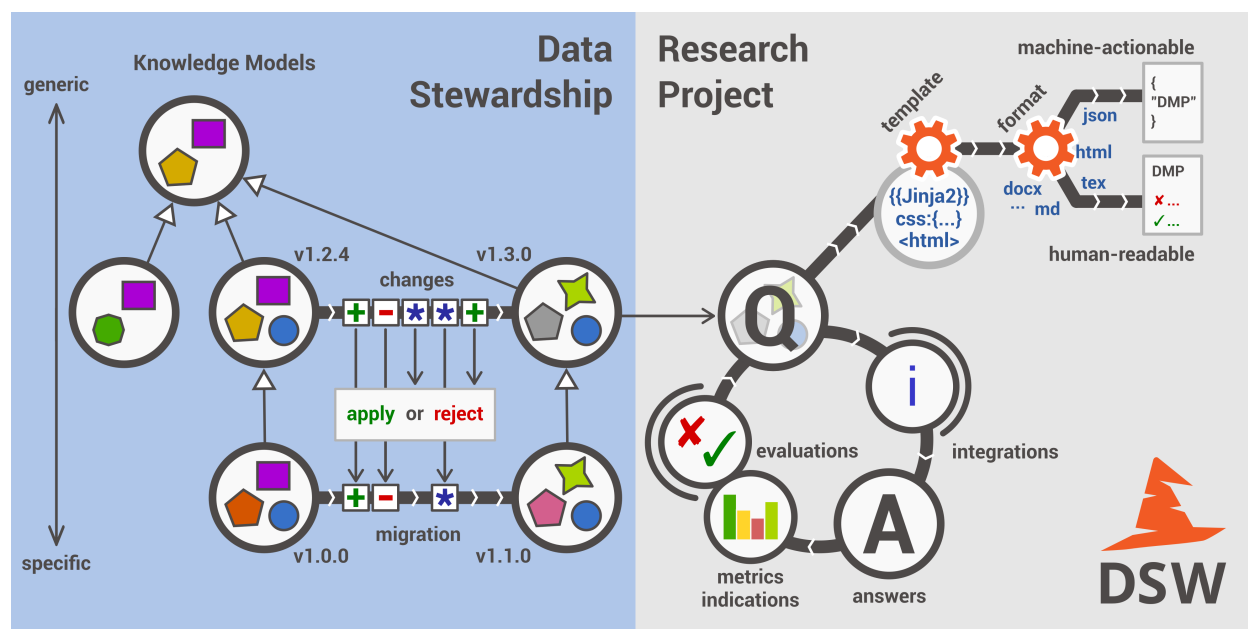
Data Stewardship

Knowledge Models

generic

specific

v1.2.4

v1.3.0

changes

+ − * * +

apply or reject

+ − *

migration

v1.0.0

v1.1.0

Research Project

template

format

machine-actionable

{ "DMP" }

json

html

tex

docx

...

md

{{Jinja2}} css:{...} <html>

DMP

✘ ...
✓ ...

human-readable

Q

i

evaluations

integrations

A

metrics indications

answers

DSW